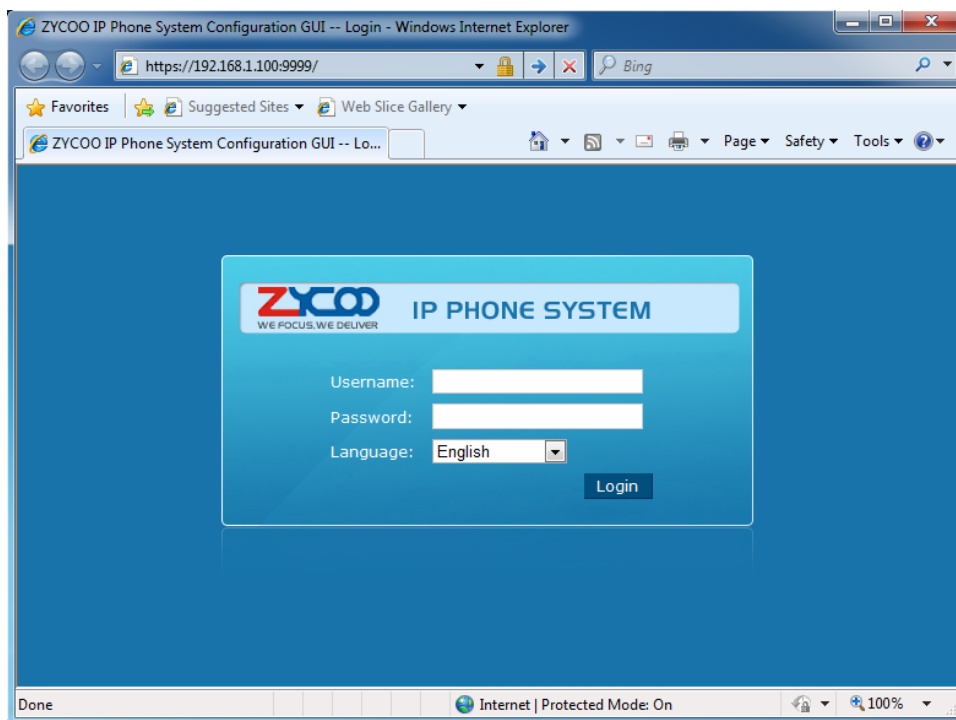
ZYCOO IP Phone System Configuration GUI -- Login - Windows Internet Explorer

https://192.168.1.100:9999/

Bing

Favorites

Suggested Sites

Web Slice Gallery

ZYCOO IP Phone System Configuration GUI -- Lo...

Page

Safety

Tools

ZYCOO
WE FOCUS.WE DELIVER

IP PHONE SYSTEM

Username:

Password:

Language: English

Login

Done

Internet | Protected Mode: On

100%